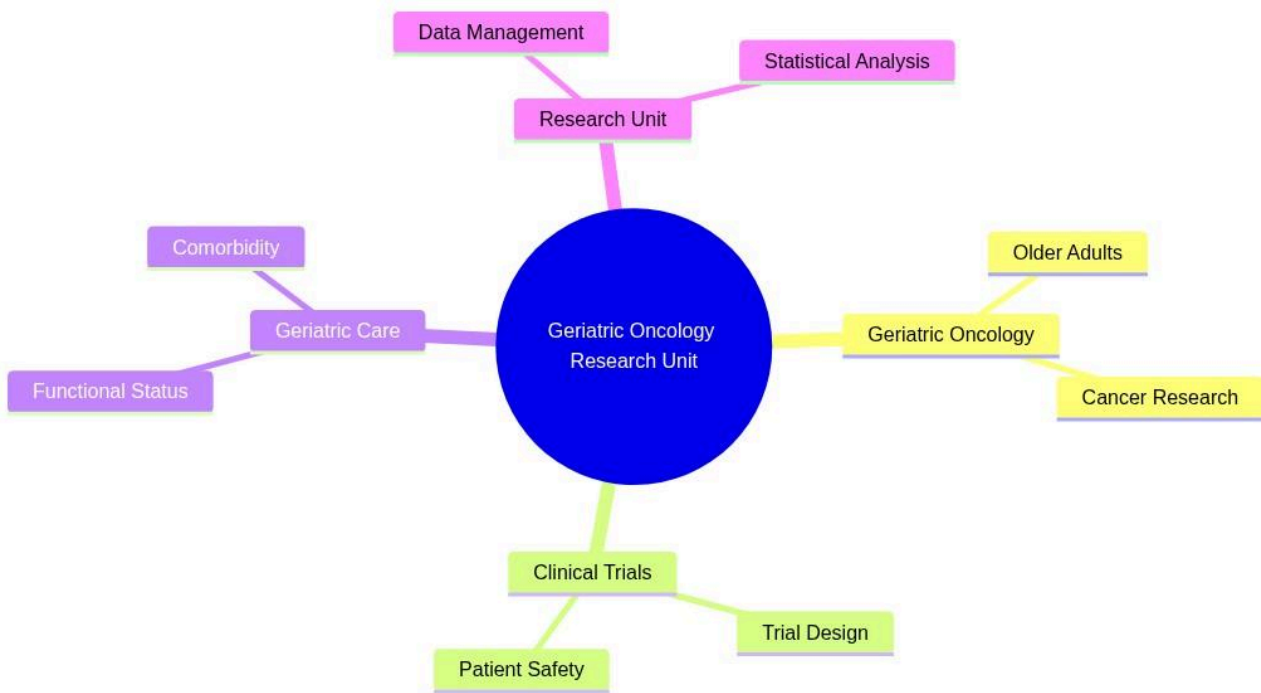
Geriatric Oncology Research Unit

Research Unit

Data Management

Statistical Analysis

Geriatric Oncology

Older Adults

Cancer Research

Clinical Trials

Trial Design

Patient Safety

Geriatric Care

Comorbidity

Functional Status